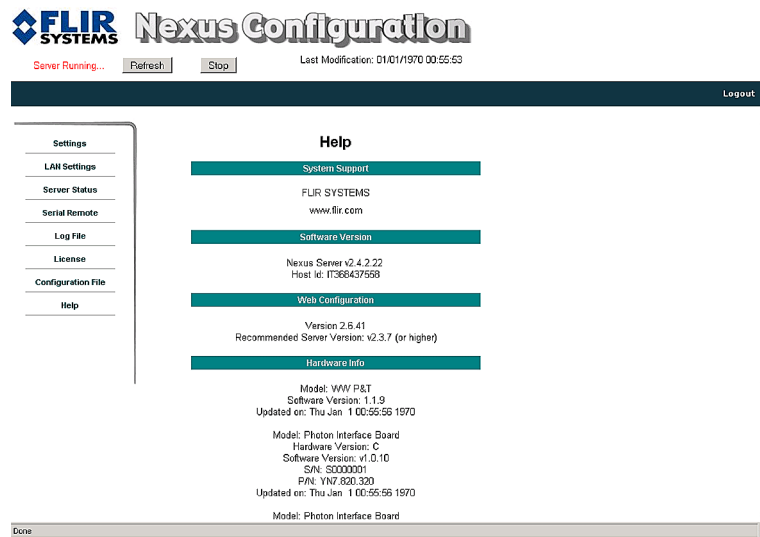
FLIR SYSTEMS Nexus Configuration

Server Running... Refresh Stop

Last Modification: 01/01/1970 00:55:53

Logout

Settings
LAN Settings
Server Status
Serial Remote
Log File
License
Configuration File
Help

Help

System Support

FLIR SYSTEMS
www.flir.com

Software Version

Nexus Server v2.4.2.22
Host Id: IT368437558

Web Configuration

Version 2.6.41
Recommended Server Version: v2.3.7 (or higher)

Hardware Info

Model: WW P&T
Software Version: 1.1.9
Updated on: Thu Jan 1 00:55:56 1970

Model: Photon Interface Board
Hardware Version: C
Software Version: v1.0.10
S/N: S0000001
P/N: YN7.820.320
Updated on: Thu Jan 1 00:55:56 1970

Model: Photon Interface Board

Done